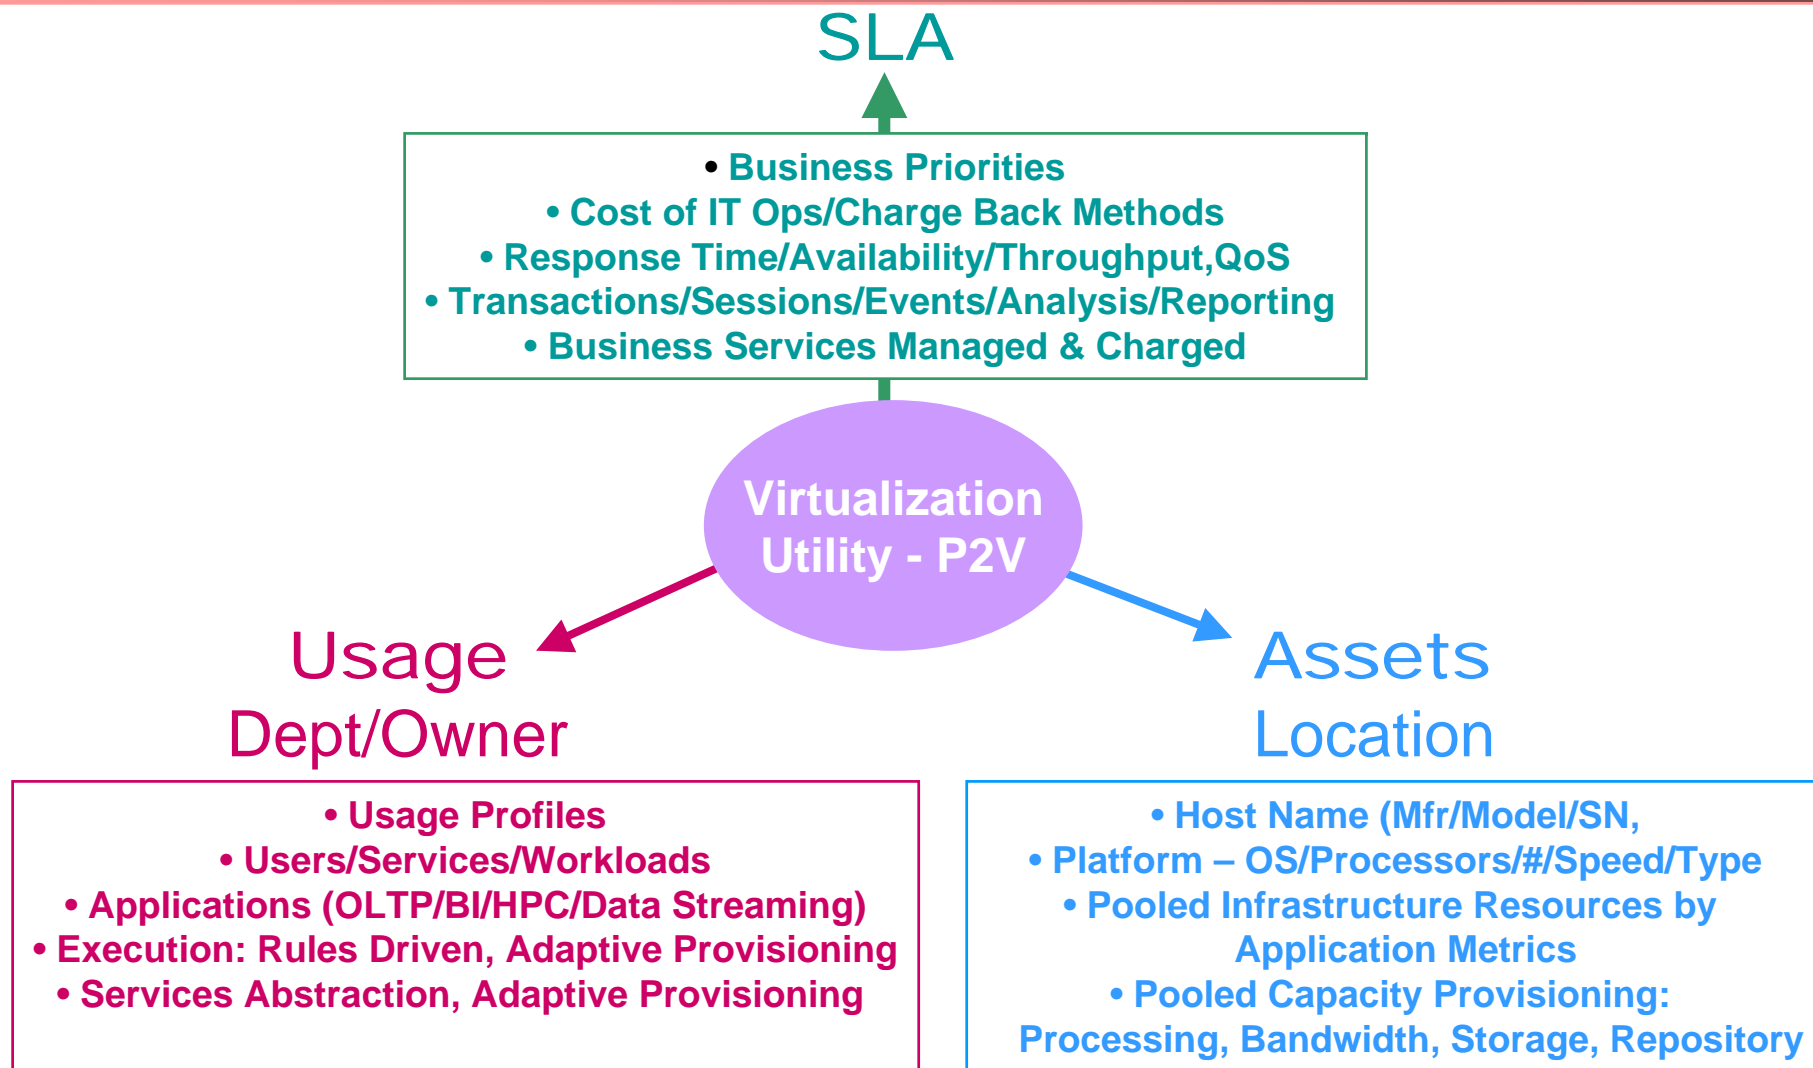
SLA

• Business Priorities
• Cost of IT Ops/Charge Back Methods
• Response Time/Availability/Throughput,QoS
• Transactions/Sessions/Events/Analysis/Reporting
• Business Services Managed & Charged

Virtualization Utility - P2V

Usage
Dept/Owner

• Usage Profiles
• Users/Services/Workloads
• Applications (OLTP/BI/HPC/Data Streaming)
• Execution: Rules Driven, Adaptive Provisioning
• Services Abstraction, Adaptive Provisioning

Assets
Location

• Host Name (Mfr/Model/SN,
• Platform – OS/Processors/#/Speed/Type
• Pooled Infrastructure Resources by Application Metrics
• Pooled Capacity Provisioning: Processing, Bandwidth, Storage, Repository